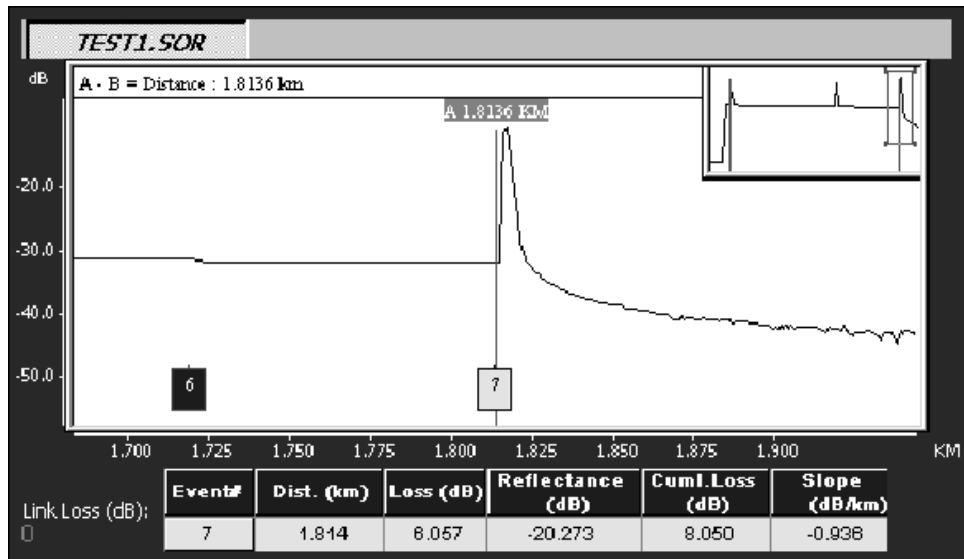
TEST1.SOR

dB

A - B = Distance : 1.8136 km

A 1.8136 KM

-20.0

-30.0

-40.0

-50.0

6

7

1.700 1.725 1.750 1.775 1.800 1.825 1.850 1.875 1.900 KM

Link Loss (dB):
0

| Event# | Dist. (km) | Loss (dB) | Reflectance (dB) | Cuml.Loss (dB) | Slope (dB/km) |
|---|---|---|---|---|---|
| 7 | 1.814 | 6.057 | -20.273 | 8.050 | -0.938 |